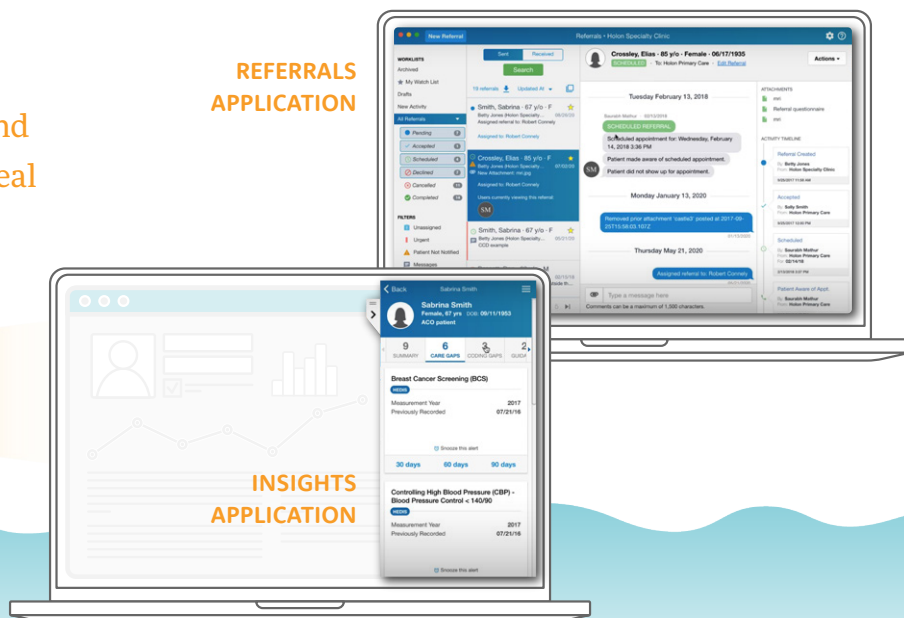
nd

eal

REFERRALS APPLICATION

New Referral

Referrals • Holon Specialty Clinic

WORKLISTS
Archived
My Watch List
Drafts
New Activity
All Referrals
Pending
Accepted
Scheduled
Declined
Cancelled
Completed

FILTERS
Unassigned
Urgent
Patient Not Notified
Messages

Sent
Received
Search

19 referrals
Updated At

Smith, Sabrina · 67 y/o · F
Betty Jones (Holon Specialty...
Assigned referral to: Robert Conroy
Assigned to: Robert Conroy

Crossley, Elias · 85 y/o · F
Betty Jones (Holon Specialty...
New Attachment: mri.jpg
Assigned to: Robert Conroy
Users currently viewing this referral
SM

Smith, Sabrina · 67 y/o · F
Betty Jones (Holon Specialty...
CCD example

Crossley, Elias · 85 y/o · Female · 06/17/1935
SCHEDULED · To: Holon Primary Care · Edit Referral
Actions

Tuesday February 13, 2018
Saurabh Mathur
SCHEDULED REFERRAL
Scheduled appointment for: Wednesday, February 14, 2018 3:36 PM
Patient made aware of scheduled appointment.
SM
Patient did not show up for appointment.

Monday January 13, 2020
Removed prior attachment 'ccdtsl2' posted at 2017-09-25T15:56:03.107Z

Thursday May 21, 2020
Assigned referral to: Robert Conroy

Type a message here
Comments can be a maximum of 1,000 characters.

ATTACHMENTS
mri
Referral questionnaire
mri

ACTIVITY TIMELINE
Referral Created
By: Betty Jones
From: Holon Specialty Clinic
Accepted
By: Betty Jones
From: Holon Primary Care
Scheduled
By: Saurabh Mathur
From: Holon Primary Care
For: 02/14/18
Patient Aware of Appt.
By: Saurabh Mathur
From: Holon Primary Care

Back
Sabrina Smith
Sabrina Smith
Female, 67 yrs DOB: 09/11/1953
ACO patient

9
SUMMARY
6
CARE GAPS
3
CODING GAPS
2
GUIDA

Breast Cancer Screening (BCS)
HEDIS
Measurement Year 2017
Previously Recorded 07/21/16
Snooze this alert
30 days
60 days
90 days

Controlling High Blood Pressure (CBP) - Blood Pressure Control < 140/90
HEDIS
Measurement Year 2017
Previously Recorded 07/21/16
Snooze this alert

INSIGHTS APPLICATION